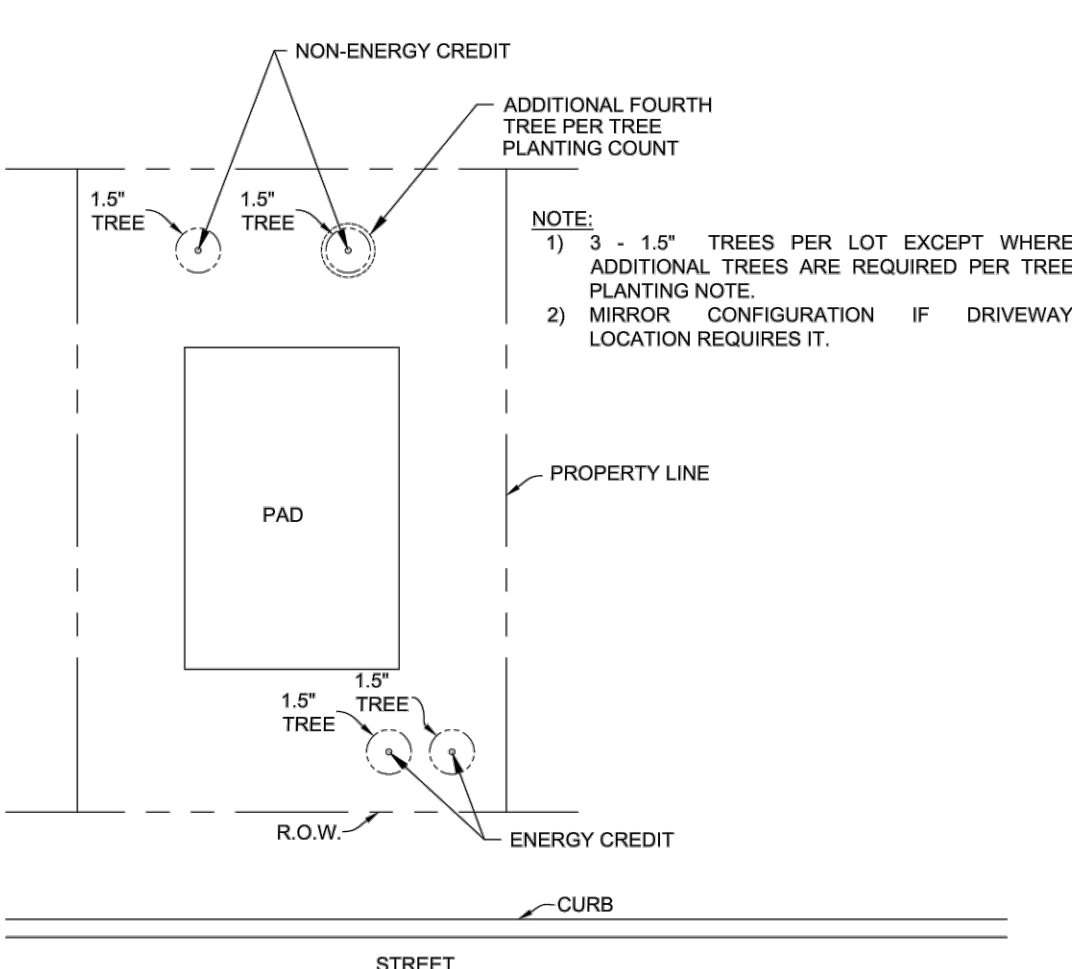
NON-ENERGY CREDIT

ADDITIONAL FOURTH TREE PER TREE PLANTING COUNT

1.5" TREE

1.5" TREE

NOTE:
1) 3 - 1.5" TREES PER LOT EXCEPT WHERE ADDITIONAL TREES ARE REQUIRED PER TREE PLANTING NOTE.
2) MIRROR CONFIGURATION IF DRIVEWAY LOCATION REQUIRES IT.

PROPERTY LINE

PAD

1.5" TREE

1.5" TREE

R.O.W.

ENERGY CREDIT

CURB

STREET